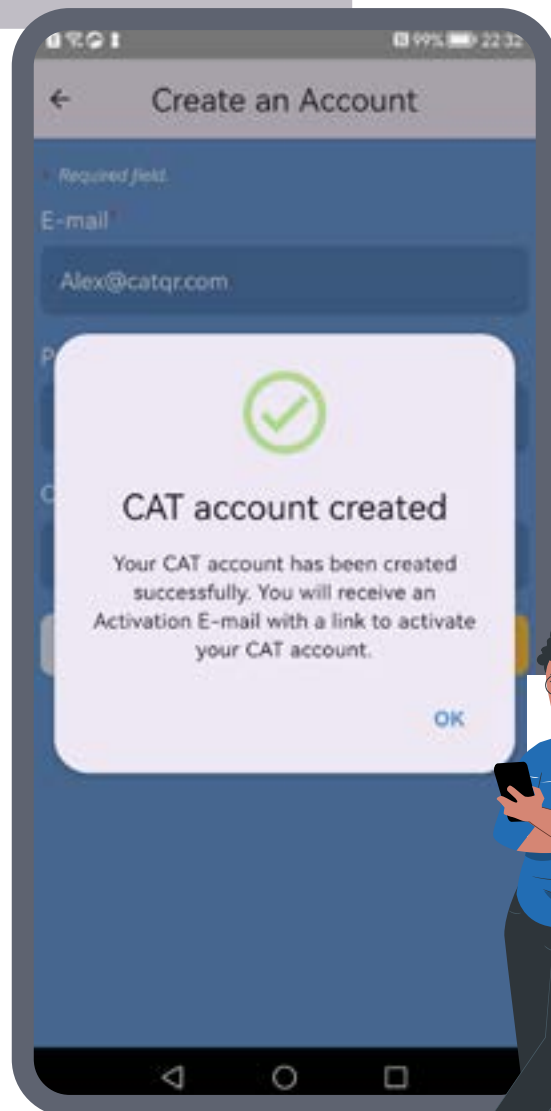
99% 22:32

Create an Account

* Required field.

E-mail*

Alex@catqr.com

CAT account created

Your CAT account has been created successfully. You will receive an Activation E-mail with a link to activate your CAT account.

OK